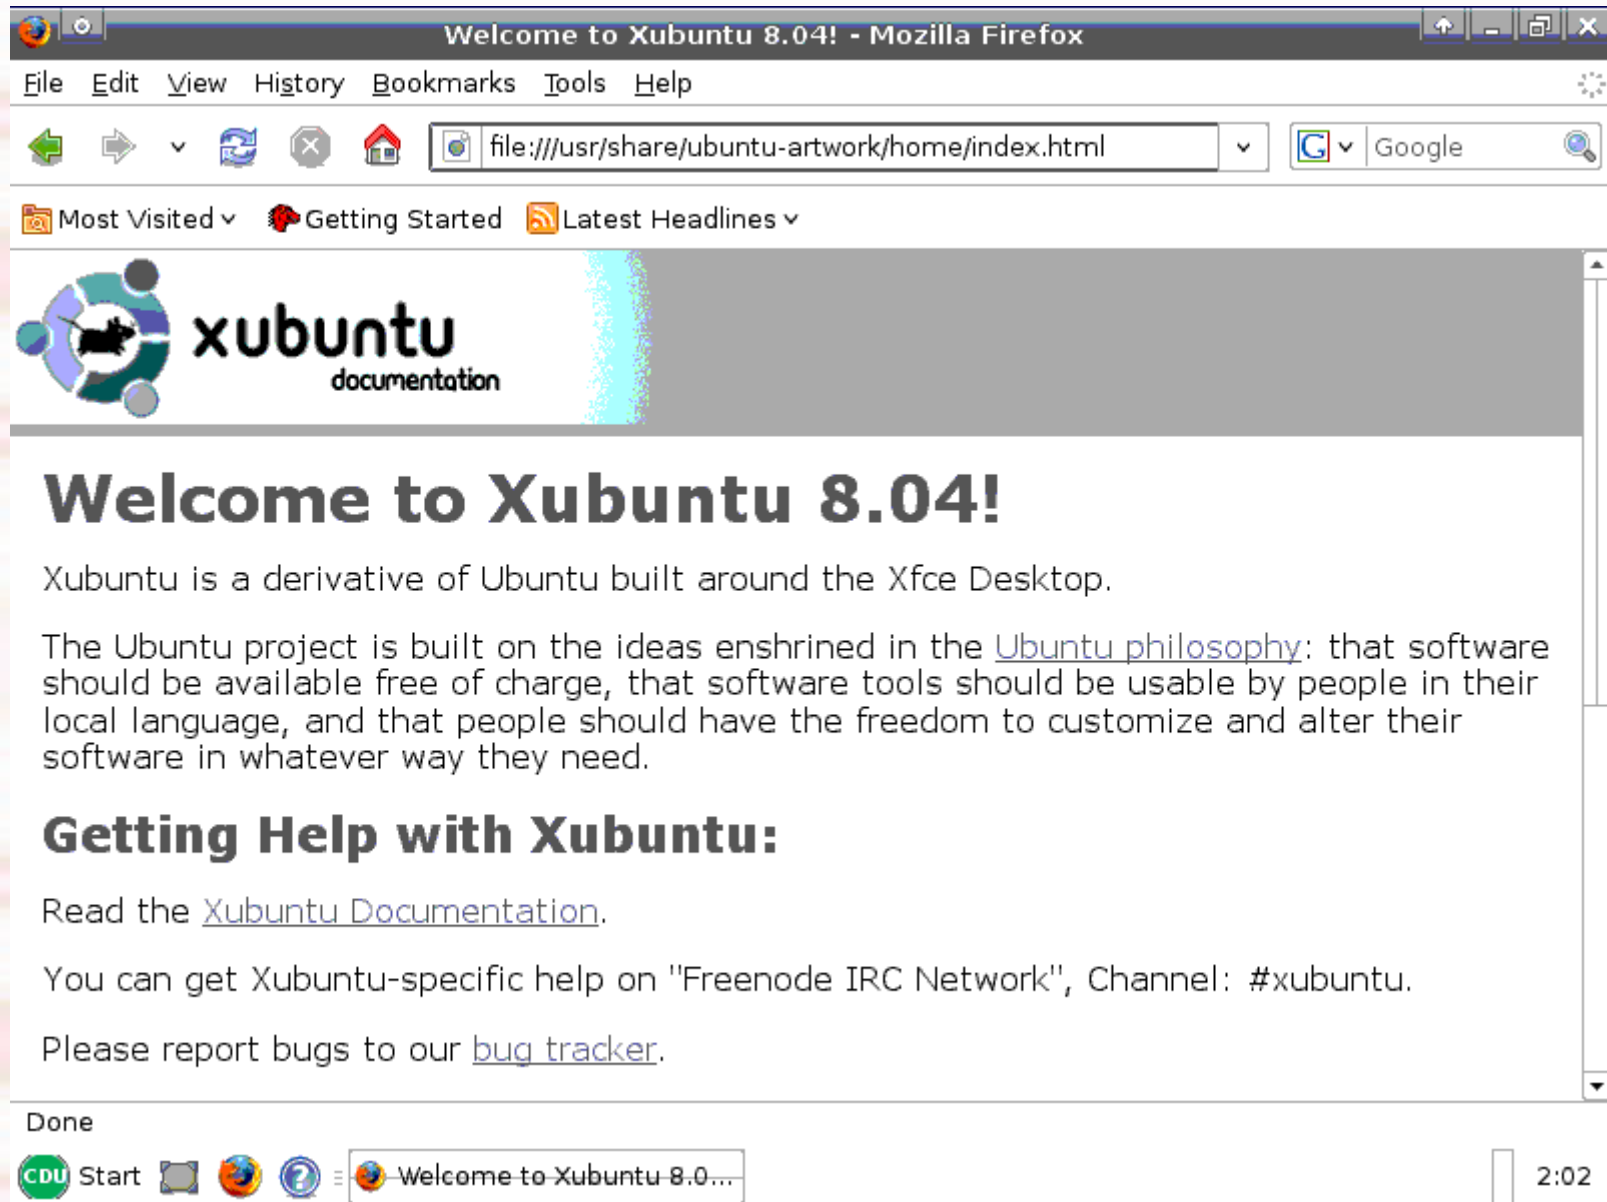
Welcome to Xubuntu 8.04! - Mozilla Firefox

File Edit View History Bookmarks Tools Help

file:///usr/share/ubuntu-artwork/home/index.html

Google

Most Visited Getting Started Latest Headlines

xubuntu
documentation

Welcome to Xubuntu 8.04!

Xubuntu is a derivative of Ubuntu built around the Xfce Desktop.

The Ubuntu project is built on the ideas enshrined in the Ubuntu philosophy: that software should be available free of charge, that software tools should be usable by people in their local language, and that people should have the freedom to customize and alter their software in whatever way they need.

Getting Help with Xubuntu:

Read the Xubuntu Documentation.

You can get Xubuntu-specific help on "Freenode IRC Network", Channel: #xubuntu.

Please report bugs to our bug tracker.

Done

CDU Start Welcome to Xubuntu 8.0... 2:02